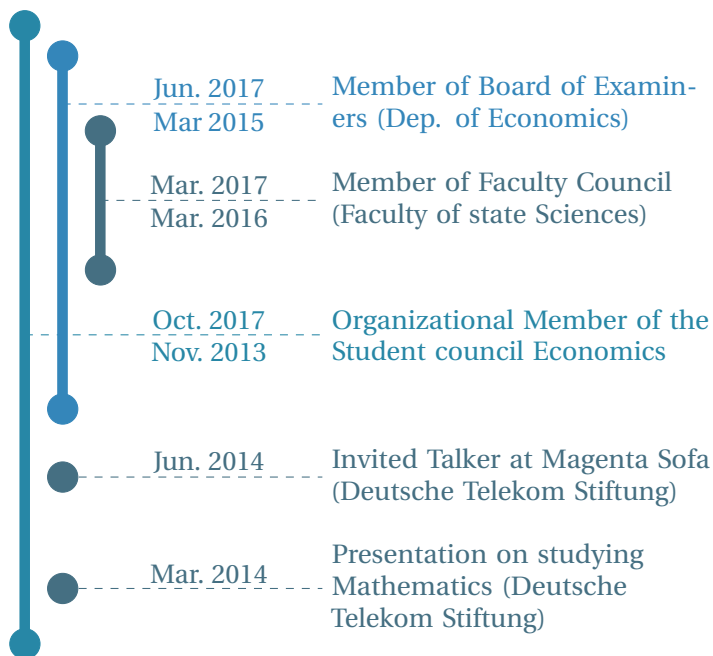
Jun. 2017
Mar 2015

Member of Board of Examiners (Dep. of Economics)

Mar. 2017
Mar. 2016

Member of Faculty Council (Faculty of state Sciences)

Oct. 2017
Nov. 2013

Organizational Member of the Student council Economics

Jun. 2014

Invited Talker at Magenta Sofa (Deutsche Telekom Stiftung)

Mar. 2014

Presentation on studying Mathematics (Deutsche Telekom Stiftung)